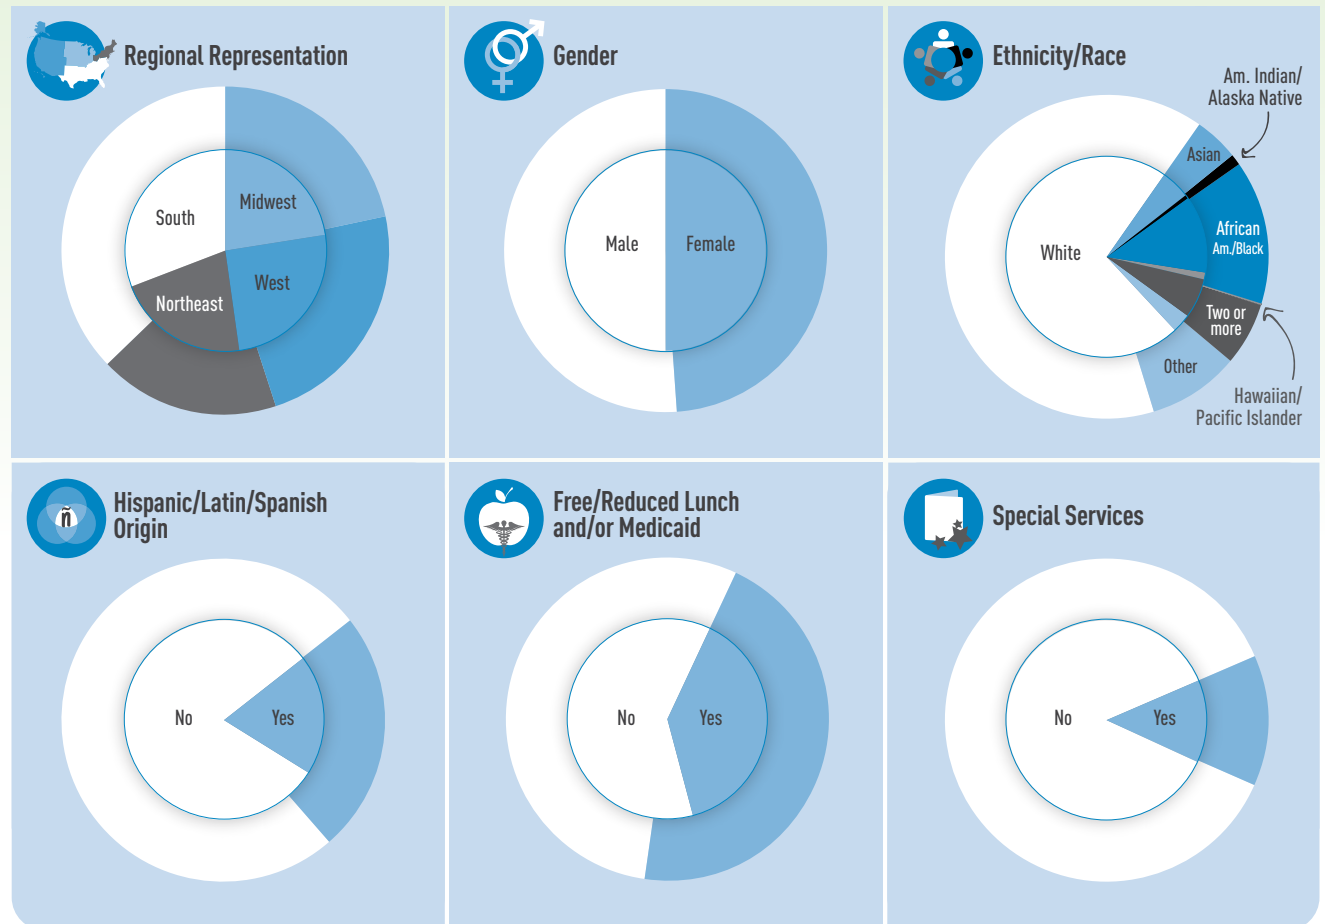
Regional Representation

South
Midwest
West
Northeast

Gender

Male
Female

Ethnicity/Race

Am. Indian/ Alaska Native
Asian
White
African Am./Black
Two or more
Other
Hawaiian/ Pacific Islander

Hispanic/Latin/Spanish Origin

No
Yes

Free/Reduced Lunch and/or Medicaid

No
Yes

Special Services

No
Yes